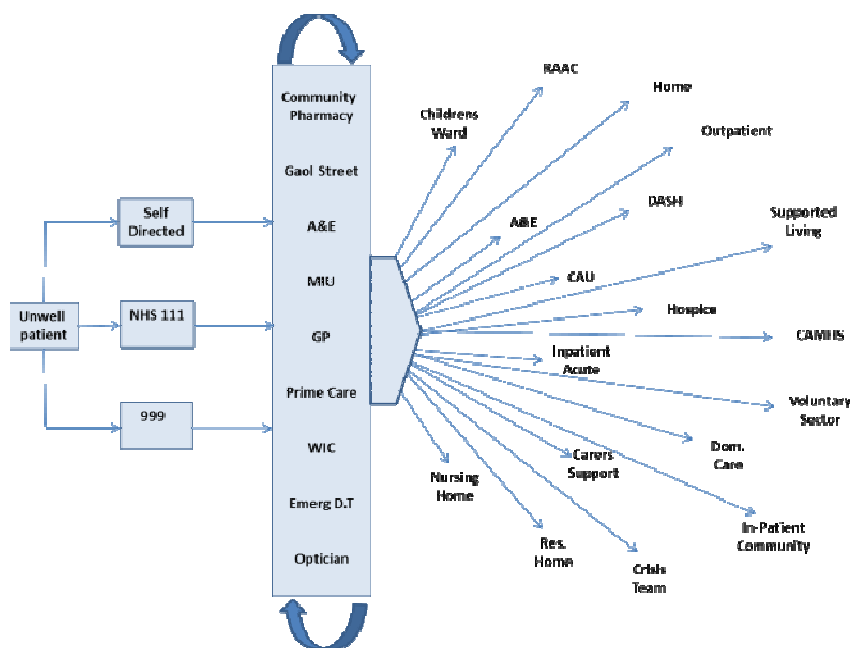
Unwell patient

Self Directed

NHS 111

999

Community Pharmacy

Gaol Street

A&E

MIU

GP

Prime Care

WIC

Emerg D.T

Optician

Childrens Ward

RAAC

Home

Outpatient

A&E

DASH

Supported Living

CAU

Hospice

CAMHS

Inpatient Acute

Voluntary Sector

Dom. Care

Carers Support

Nursing Home

In-Patient Community

Res. Home

Crisis Team